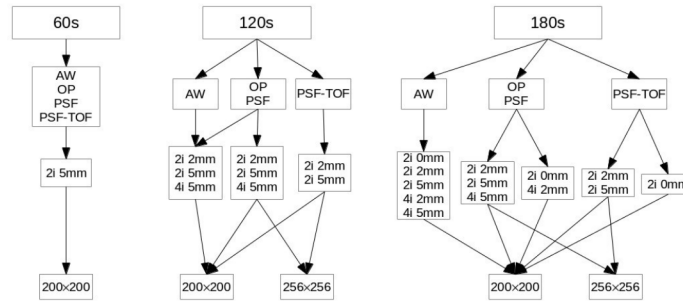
60s

AW
OP
PSF
PSF-TOF

2i 5mm

200x200

120s

AW

OP
PSF

PSF-TOF

2i 2mm
2i 5mm
4i 5mm

2i 2mm
2i 5mm
4i 5mm

2i 2mm
2i 5mm

200x200

256x256

180s

AW

OP
PSF

PSF-TOF

2i 0mm
2i 2mm
2i 5mm
4i 2mm
4i 5mm

2i 2mm
2i 5mm
4i 5mm

2i 0mm
4i 2mm

2i 2mm
2i 5mm

2i 0mm

200x200

256x256